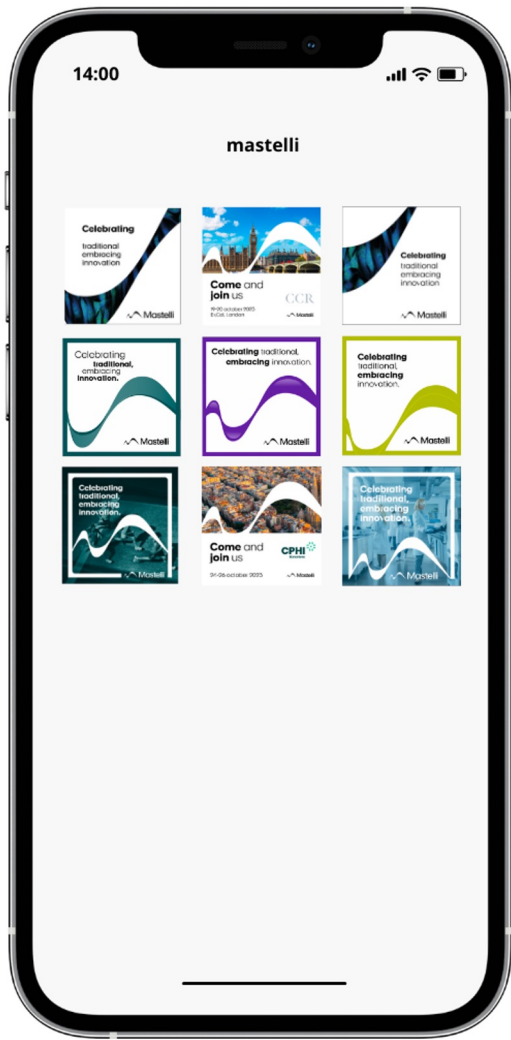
14:00

mastelli

Celebrating traditional embracing innovation

Mastelli

Come and join us

CCR

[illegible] october 2023 ExCeL London

Mastelli

Celebrating traditional embracing innovation

Mastelli

Celebrating traditional, embracing innovation.

Mastelli

Celebrating traditional, embracing innovation.

Mastelli

Celebrating traditional, embracing innovation.

Mastelli

Celebrating traditional, embracing innovation.

Mastelli

Come and join us

CPHI

24-26 october 2023

Mastelli

Celebrating traditional, embracing innovation.

Mastelli